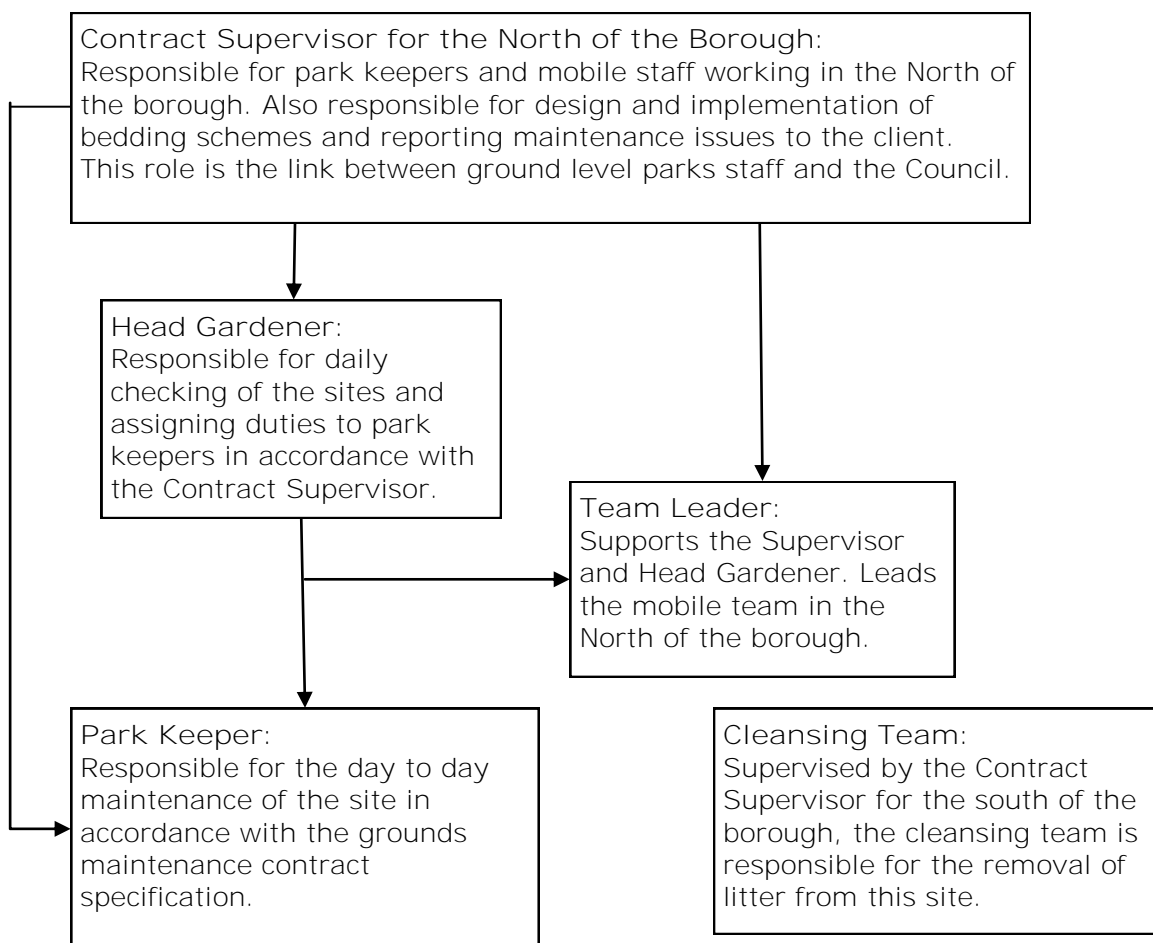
Contract Supervisor for the North of the Borough:
Responsible for park keepers and mobile staff working in the North of the borough. Also responsible for design and implementation of bedding schemes and reporting maintenance issues to the client. This role is the link between ground level parks staff and the Council.

Head Gardener:
Responsible for daily checking of the sites and assigning duties to park keepers in accordance with the Contract Supervisor.

Team Leader:
Supports the Supervisor and Head Gardener. Leads the mobile team in the North of the borough.

Park Keeper:
Responsible for the day to day maintenance of the site in accordance with the grounds maintenance contract specification.

Cleansing Team:
Supervised by the Contract Supervisor for the south of the borough, the cleansing team is responsible for the removal of litter from this site.